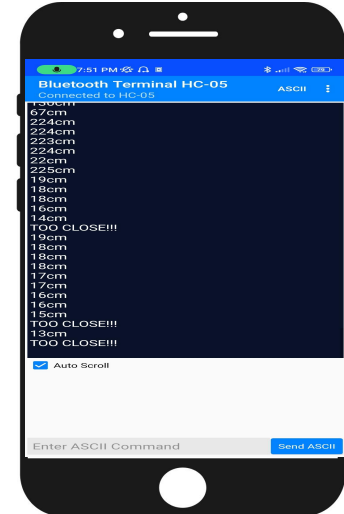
7:51 PM

Bluetooth Terminal HC-05
Connected to HC-05
ASCII

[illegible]
67cm
224cm
224cm
223cm
224cm
22cm
225cm
19cm
18cm
18cm
16cm
14cm
TOO CLOSE!!!
19cm
18cm
18cm
18cm
17cm
17cm
16cm
16cm
15cm
TOO CLOSE!!!
13cm
TOO CLOSE!!!

Auto Scroll

Enter ASCII Command
Send ASCII